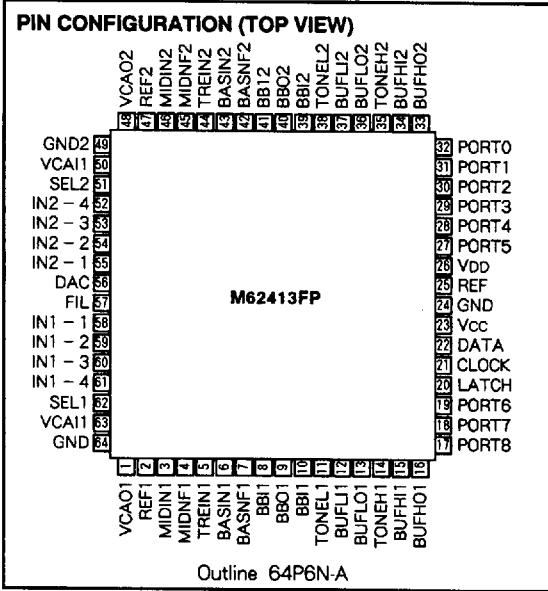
PIN CONFIGURATION (TOP VIEW)

48 VCAO2
47 REF2
46 MIDIN2
45 MIDNF2
44 TREIN2
43 BASIN2
42 BASNF2
41 BB12
40 BBO2
39 BBI2
38 TONEL2
37 BUFLI2
36 BUFLO2
35 TONEH2
34 BUFHI2
33 BUFHO2

GND2 49
VCAI1 50
SEL2 51
IN2 – 4 52
IN2 – 3 53
IN2 – 2 54
IN2 – 1 55
DAC 56
FIL 57
IN1 – 1 58
IN1 – 2 59
IN1 – 3 60
IN1 – 4 61
SEL1 62
VCAI1 63
GND 64

M62413FP

32 PORT0
31 PORT1
30 PORT2
29 PORT3
28 PORT4
27 PORT5
26 VDD
25 REF
24 GND
23 Vcc
22 DATA
21 CLOCK
20 LATCH
19 PORT6
18 PORT7
17 PORT8

1 VCAO1
2 REF1
3 MIDIN1
4 MIDNF1
5 TREIN1
6 BASIN1
7 BASNF1
8 BBI1
9 BBO1
10 BBI1
11 TONEL1
12 BUFLI1
13 BUFLO1
14 TONEH1
15 BUFHI1
16 BUFHO1

Outline 64P6N-A